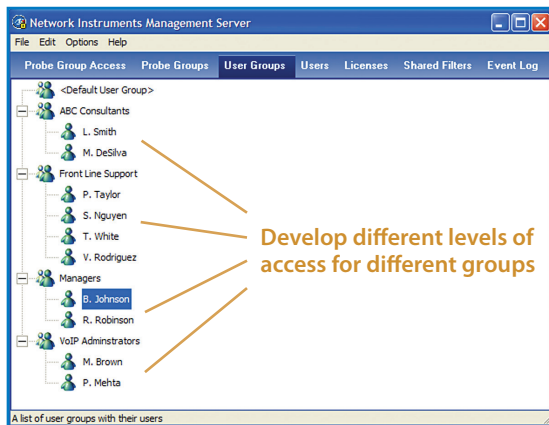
Network Instruments Management Server

File Edit Options Help

Probe Group Access Probe Groups User Groups Users Licenses Shared Filters Event Log

<Default User Group>
ABC Consultants
L. Smith
M. DeSilva
Front Line Support
P. Taylor
S. Nguyen
T. White
V. Rodriguez
Managers
B. Johnson
R. Robinson
VoIP Adminstrators
M. Brown
P. Mehta

Develop different levels of access for different groups

A list of user groups with their users